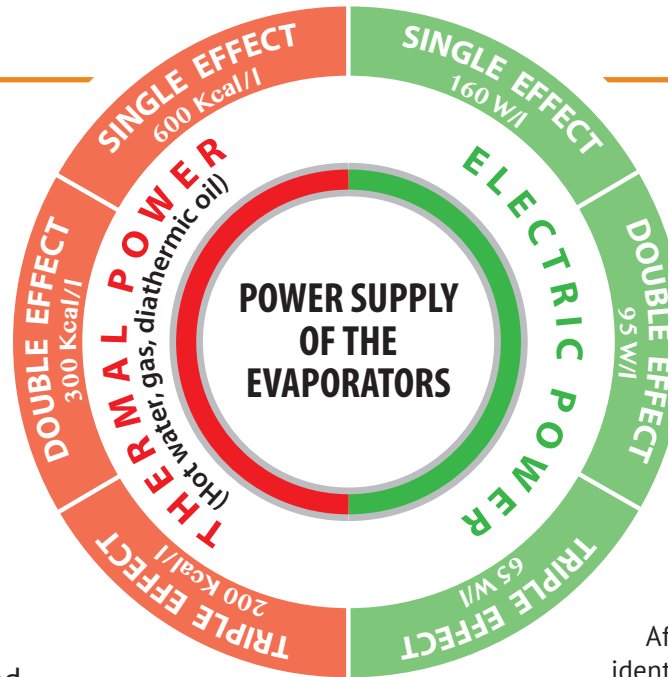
SINGLE EFFECT
600 Kcal/l

DOUBLE EFFECT
300 Kcal/l

TRIPLE EFFECT
200 Kcal/l

THERMAL POWER
(Hot water, gas, diathermic oil)

POWER SUPPLY OF THE EVAPORATORS

ELECTRIC POWER

SINGLE EFFECT
160 W/l

DOUBLE EFFECT
95 W/l

TRIPLE EFFECT
65 W/l

Af
ident
d